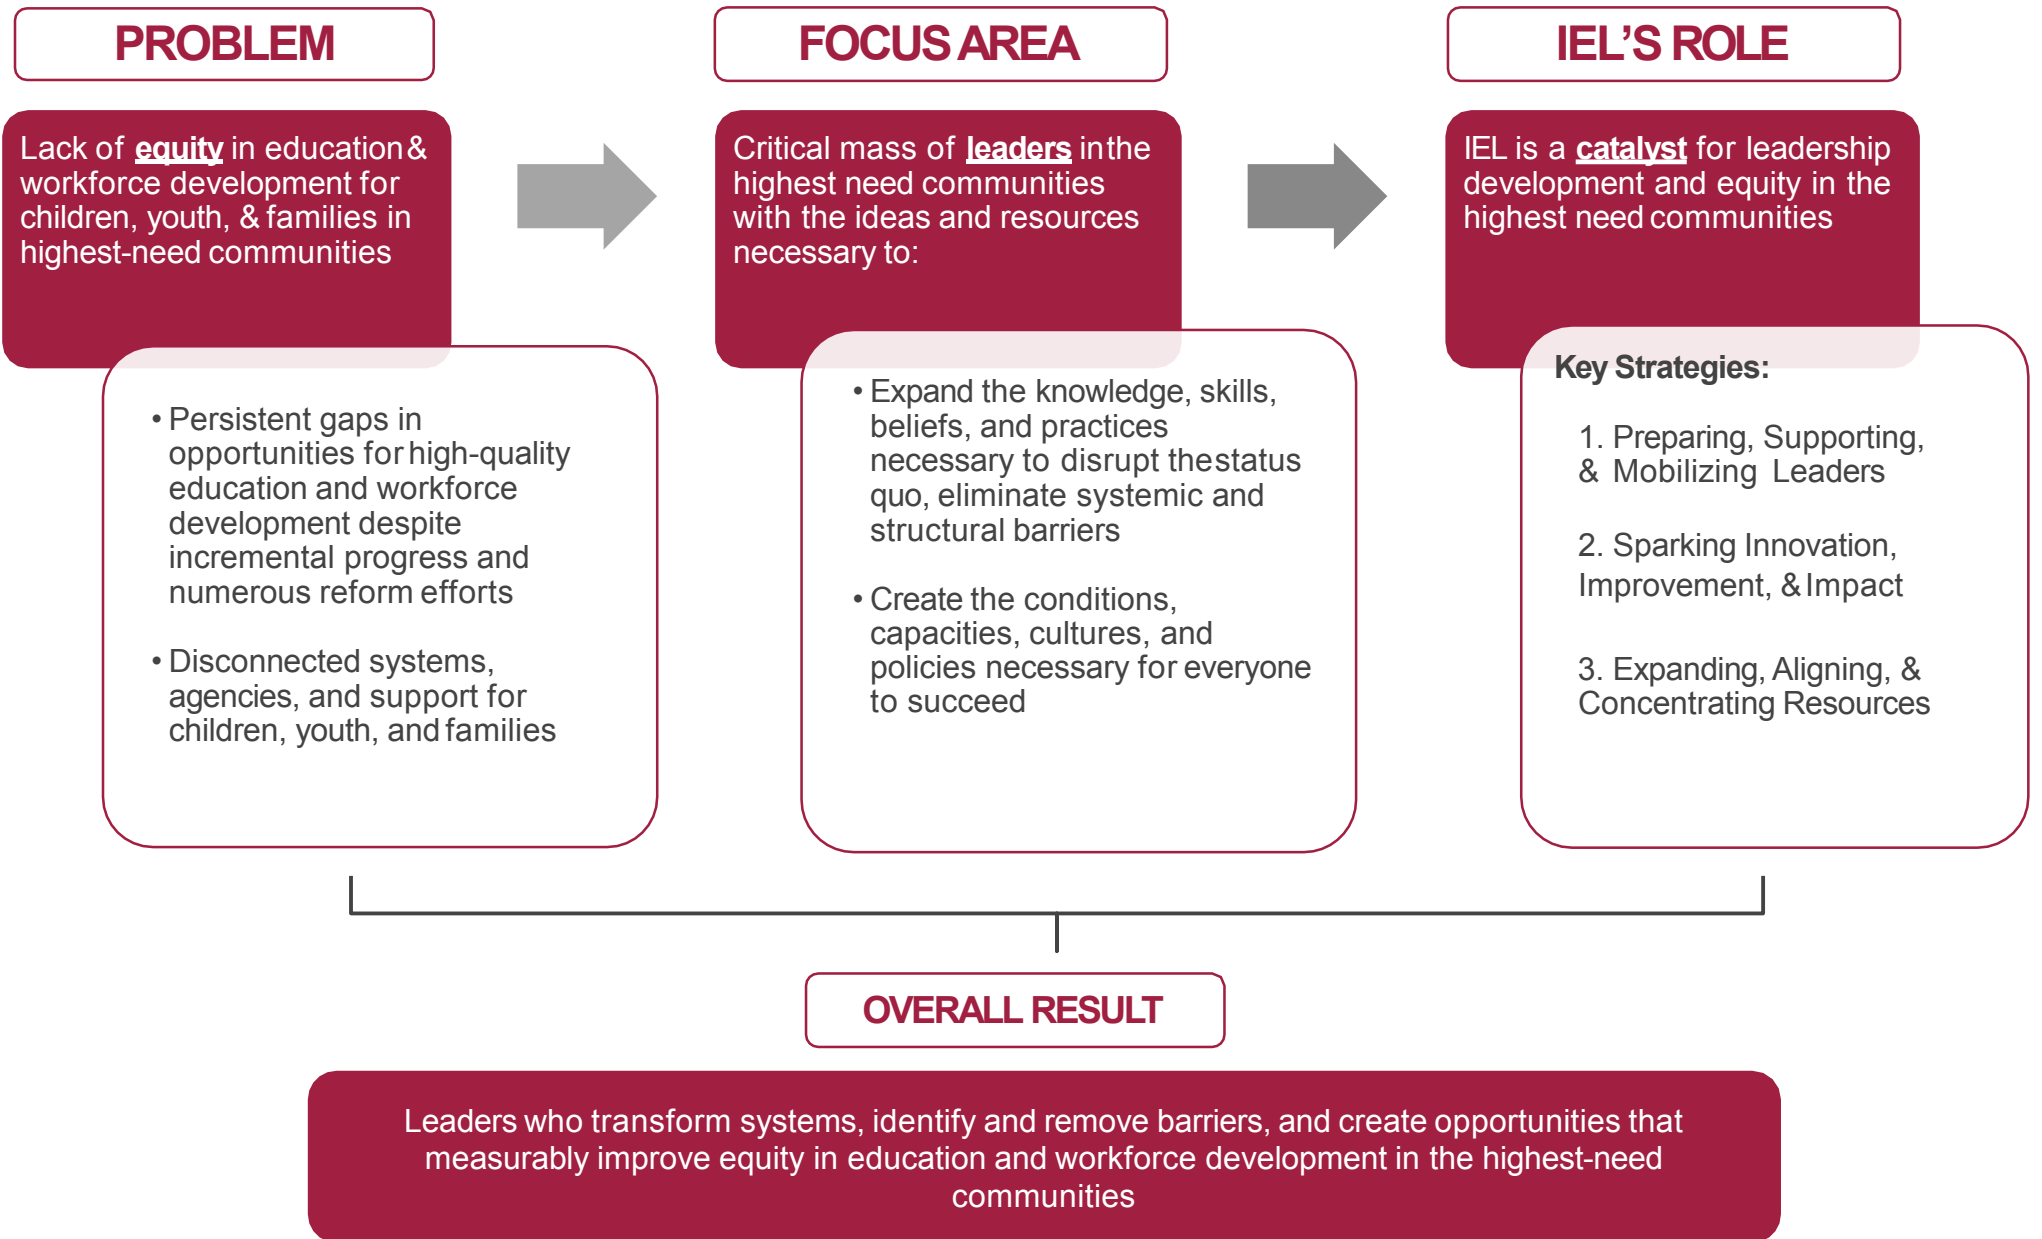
PROBLEM

Lack of equity in education & workforce development for children, youth, & families in highest-need communities

• Persistent gaps in opportunities for high-quality education and workforce development despite incremental progress and numerous reform efforts

• Disconnected systems, agencies, and support for children, youth, and families

FOCUS AREA

Critical mass of leaders in the highest need communities with the ideas and resources necessary to:

• Expand the knowledge, skills, beliefs, and practices necessary to disrupt the status quo, eliminate systemic and structural barriers

• Create the conditions, capacities, cultures, and policies necessary for everyone to succeed

IEL'S ROLE

IEL is a catalyst for leadership development and equity in the highest need communities

Key Strategies:

1. Preparing, Supporting, & Mobilizing Leaders

2. Sparking Innovation, Improvement, & Impact

3. Expanding, Aligning, & Concentrating Resources

OVERALL RESULT

Leaders who transform systems, identify and remove barriers, and create opportunities that measurably improve equity in education and workforce development in the highest-need communities